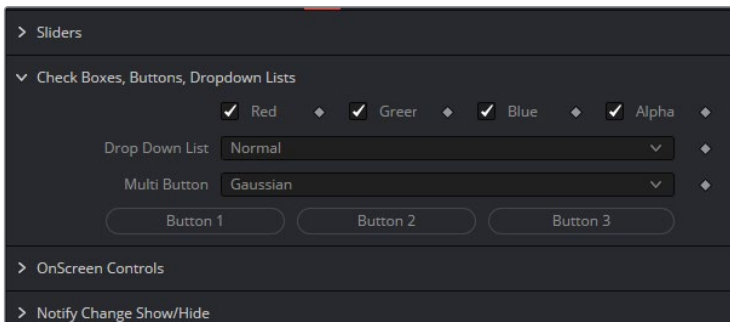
> Sliders

∨ Check Boxes, Buttons, Dropdown Lists

✓ Red ◆ ✓ Greer ◆ ✓ Blue ◆ ✓ Alpha ◆

Drop Down List Normal ◆

Multi Button Gaussian ◆

Button 1 Button 2 Button 3

> OnScreen Controls

> Notify Change Show/Hide